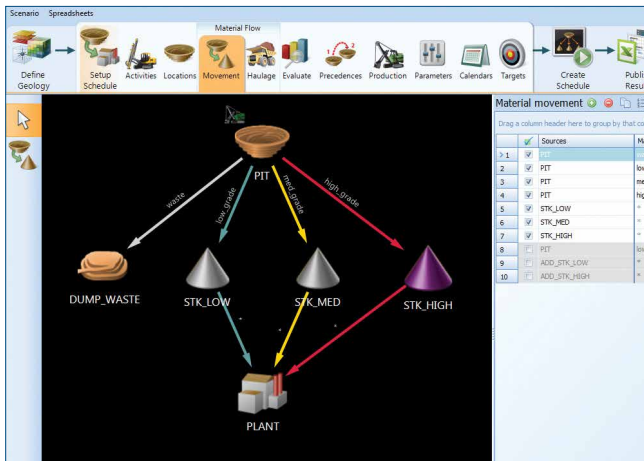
Scenario Spreadsheets

Material Flow

Define Geology
Setup Schedule
Activities
Locations
Movement
Haulage
Evaluate
Precedences
Production
Parameters
Calendars
Targets
Create Schedule
Publi Resu

PIT
waste
low_grade
med_grade
high_grade
DUMP_WASTE
STK_LOW
STK_MED
STK_HIGH
PLANT

Material movement

Drag a column header here to group by that co

| | ✓ | Sources | M |
|---|---|---|---|
| 1 | ✓ | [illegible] | |
| 2 | ✓ | PIT | lo |
| 3 | ✓ | PIT | me |
| 4 | ✓ | PIT | hig |
| 5 | ✓ | STK_LOW | * |
| 6 | ✓ | STK_MED | * |
| 7 | ✓ | STK_HIGH | * |
| 8 | | PIT | lo |
| 9 | | ADD_STK_LOW | * |
| 10 | | ADD_STK_HIGH | * |